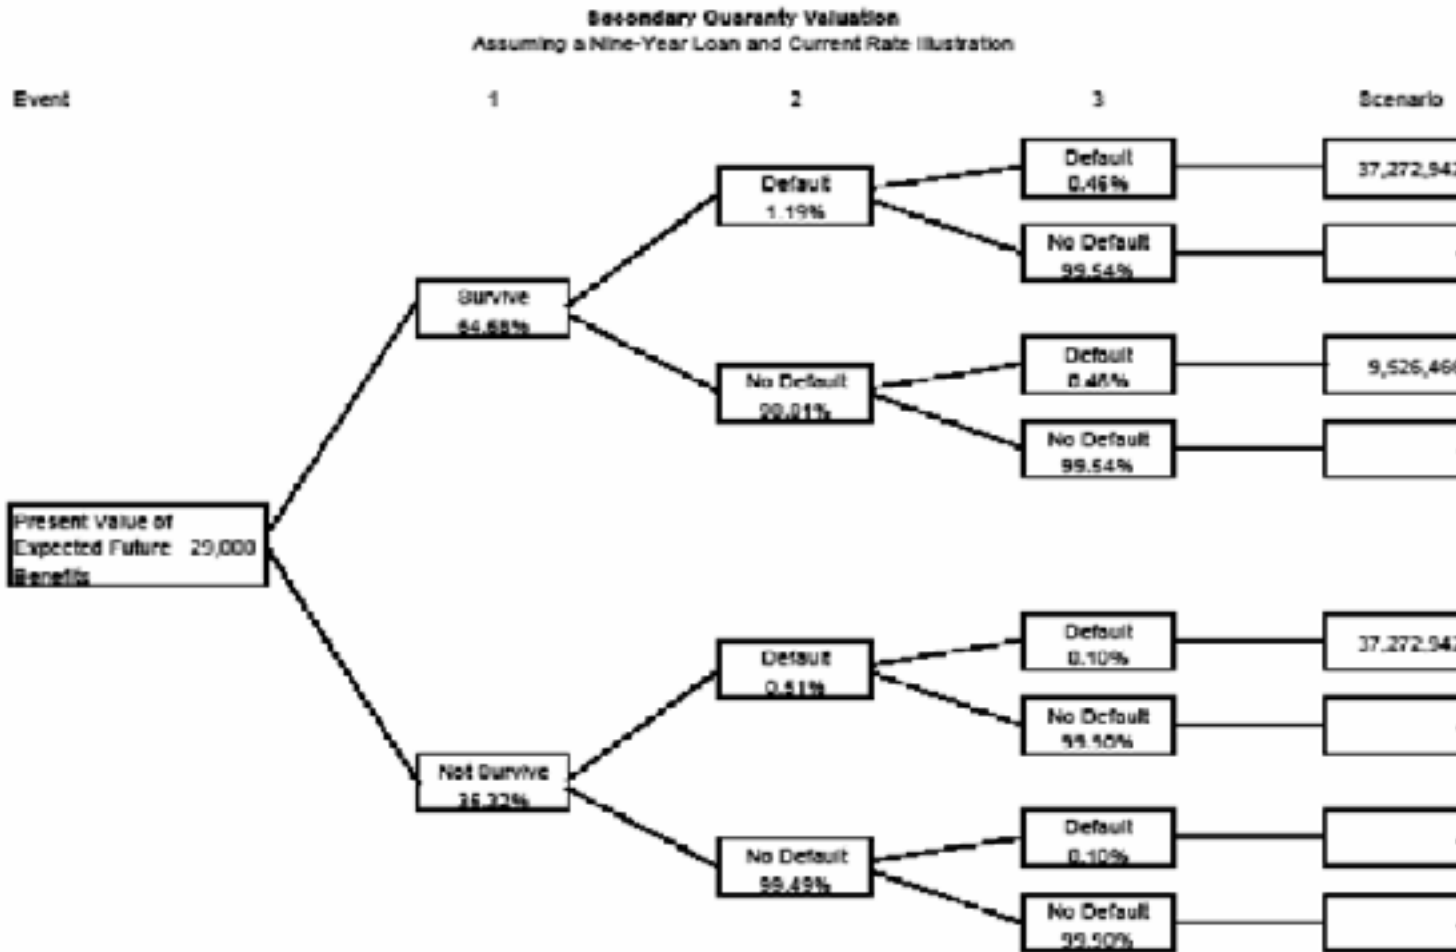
Secondary Guaranty Valuation
Assuming a Nine-Year Loan and Current Rate Illustration

Event
1
2
3
Scenario

Present Value of Expected Future Benefits 29,000

Survive 64.68%

Default 1.19%

Default 0.46%
37,272,94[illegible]

No Default 99.54%

No Default 98.81%

Default 0.46%
9,526,46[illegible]

No Default 99.54%

Not Survive 35.32%

Default 0.51%

Default 0.10%
37,272,94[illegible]

No Default 99.90%

No Default 99.49%

Default 0.10%

No Default 99.90%